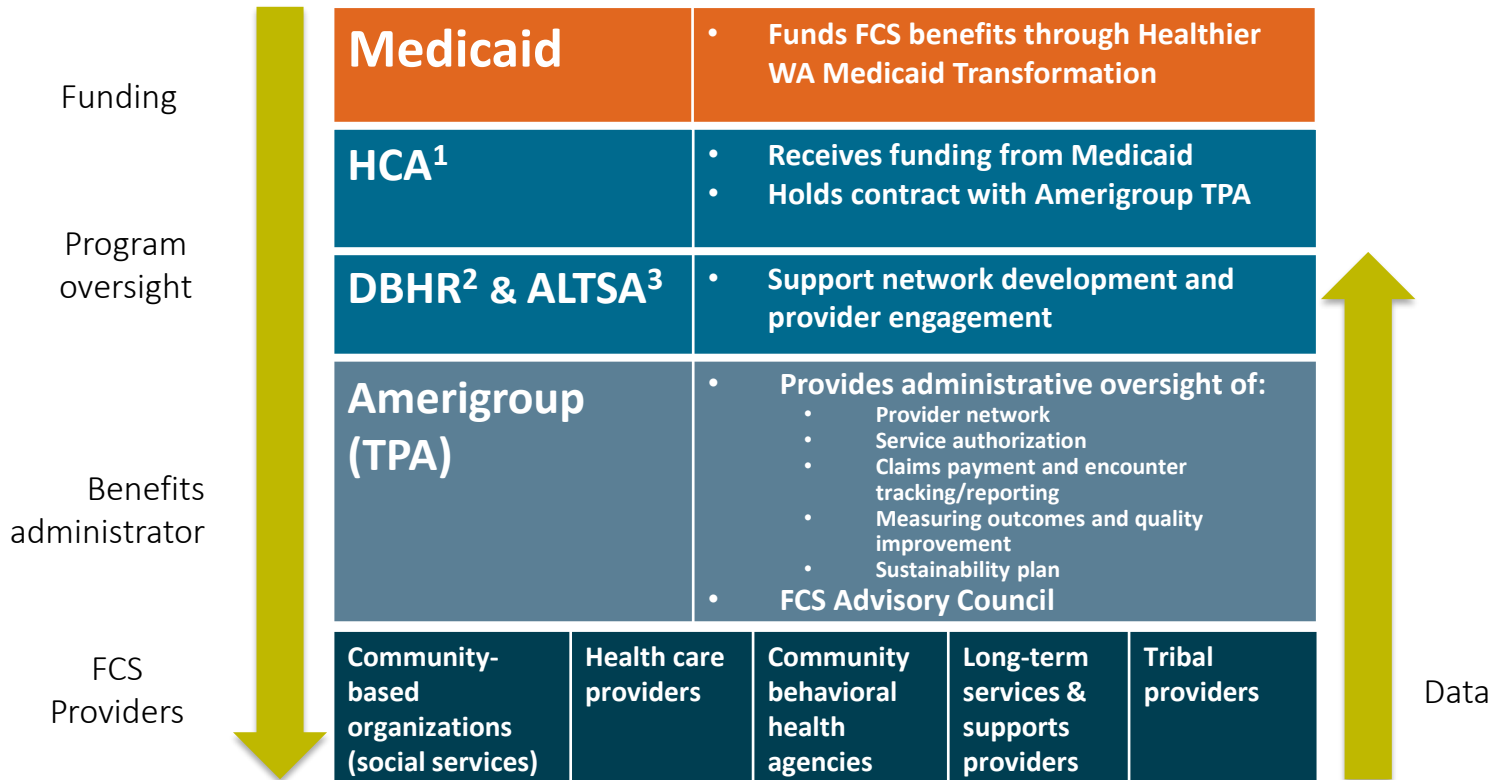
Funding

Program oversight

Benefits administrator

FCS Providers

| Medicaid | • Funds FCS benefits through Healthier WA Medicaid Transformation |
|---|---|
| HCA$^1$ | • Receives funding from Medicaid<br>• Holds contract with Amerigroup TPA |
| DBHR$^2$ & ALTSA$^3$ | • Support network development and provider engagement |
| Amerigroup (TPA) | • Provides administrative oversight of:<br>• Provider network<br>• Service authorization<br>• Claims payment and encounter tracking/reporting<br>• Measuring outcomes and quality improvement<br>• Sustainability plan<br>• FCS Advisory Council |

| Community-based organizations (social services) | Health care providers | Community behavioral health agencies | Long-term services & supports providers | Tribal providers |
|---|---|---|---|---|

Data